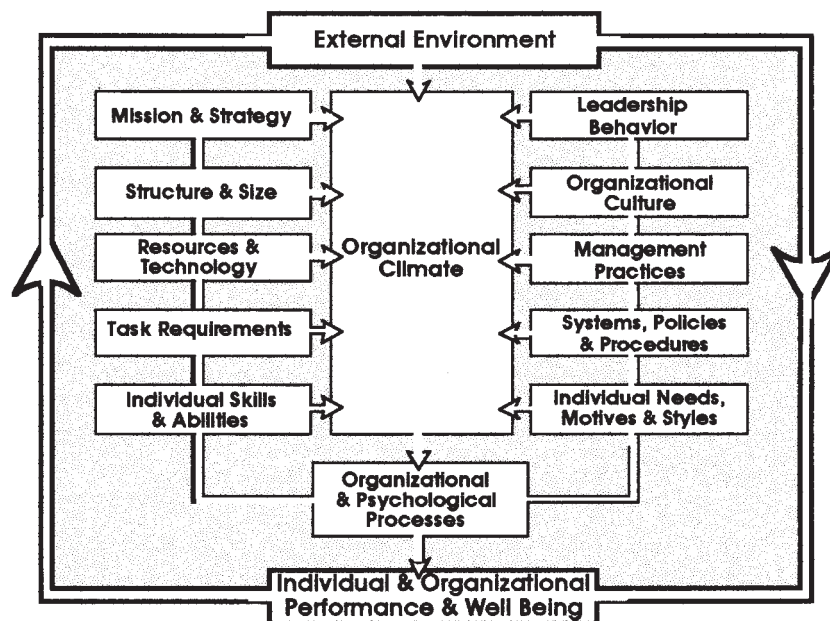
External Environment

Mission & Strategy

Structure & Size

Resources & Technology

Task Requirements

Individual Skills & Abilities

Organizational Climate

Leadership Behavior

Organizational Culture

Management Practices

Systems, Policies & Procedures

Individual Needs, Motives & Styles

Organizational & Psychological Processes

Individual & Organizational Performance & Well Being